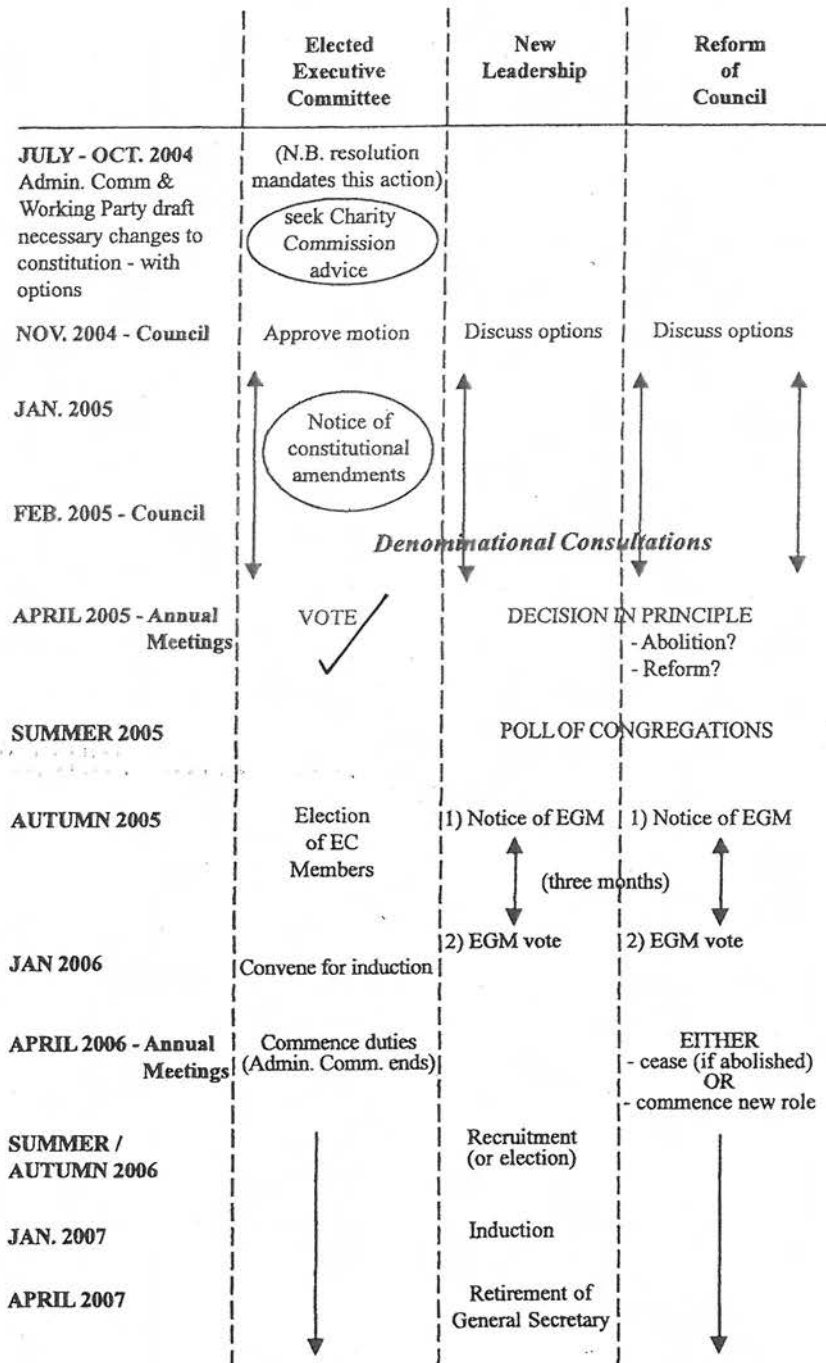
| | Elected Executive Committee | New Leadership | Reform of Council |
|---|---|---|---|
| **JULY - OCT. 2004** Admin. Comm & Working Party draft necessary changes to constitution - with options | (N.B. resolution mandates this action) seek Charity Commission advice | | |
| **NOV. 2004 - Council** | Approve motion | Discuss options | Discuss options |
| **JAN. 2005** | Notice of constitutional amendments | | |
| **FEB. 2005 - Council** | | *Denominational Consultations* | |
| **APRIL 2005 - Annual Meetings** | VOTE ✓ | DECISION IN PRINCIPLE - Abolition? - Reform? | |
| **SUMMER 2005** | | POLL OF CONGREGATIONS | |
| **AUTUMN 2005** | Election of EC Members | 1) Notice of EGM | 1) Notice of EGM |
| | | (three months) | |
| **JAN 2006** | Convene for induction | 2) EGM vote | 2) EGM vote |
| **APRIL 2006 - Annual Meetings** | Commence duties (Admin. Comm. ends) | | EITHER - cease (if abolished) OR - commence new role |
| **SUMMER / AUTUMN 2006** | | Recruitment (or election) | |
| **JAN. 2007** | | Induction | |
| **APRIL 2007** | | Retirement of General Secretary | |